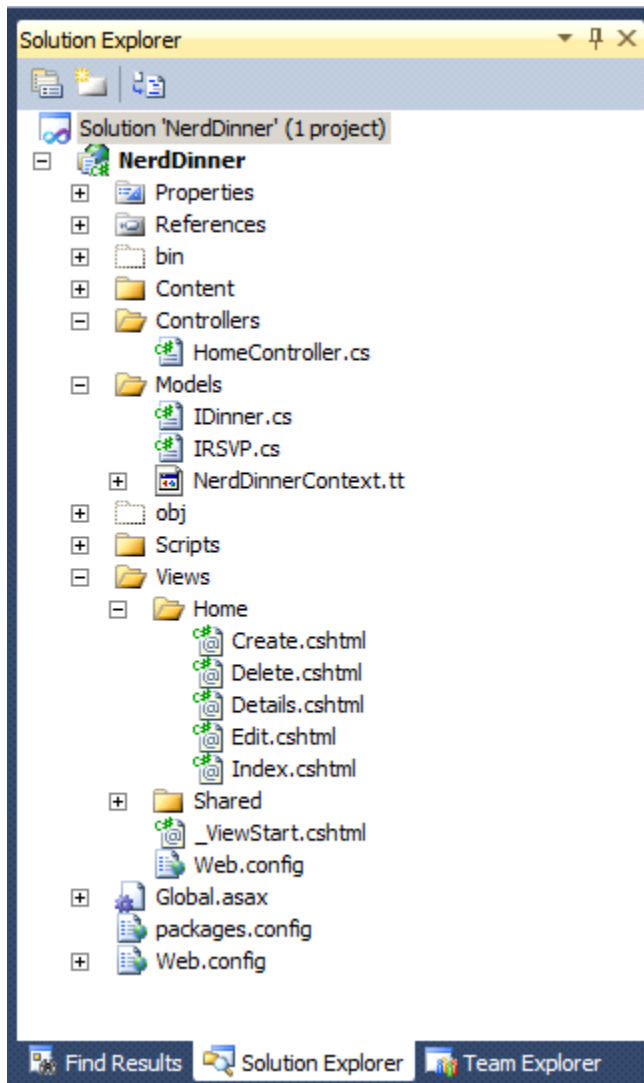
Solution Explorer

Solution 'NerdDinner' (1 project)
NerdDinner
Properties
References
bin
Content
Controllers
HomeController.cs
Models
IDinner.cs
IRSVP.cs
NerdDinnerContext.tt
obj
Scripts
Views
Home
Create.cshtml
Delete.cshtml
Details.cshtml
Edit.cshtml
Index.cshtml
Shared
_ViewStart.cshtml
Web.config
Global.asax
packages.config
Web.config

Find Results
Solution Explorer
Team Explorer